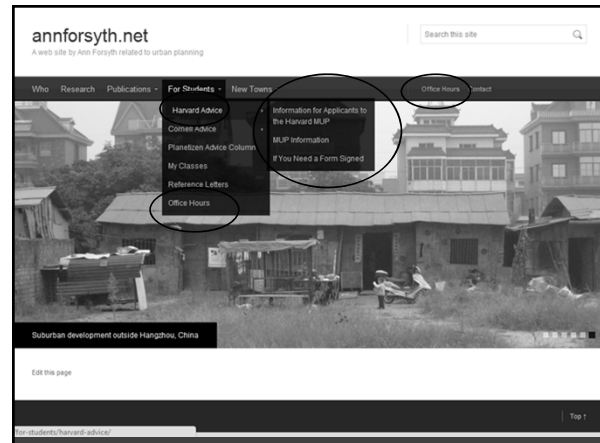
annforsyth.net

A web site by Ann Forsyth related to urban planning

Search this site

Who Research Publications For Students New Towns Office Hours Contact

Harvard Advice
Cornell Advice
Planetizen Advice Column
My Classes
Reference Letters
Office Hours

Information for Applicants to the Harvard MUP
MUP Information
If You Need a Form Signed

Suburban development outside Hangzhou, China

Edit this page

for-students/harvard-advice/

Top ↑